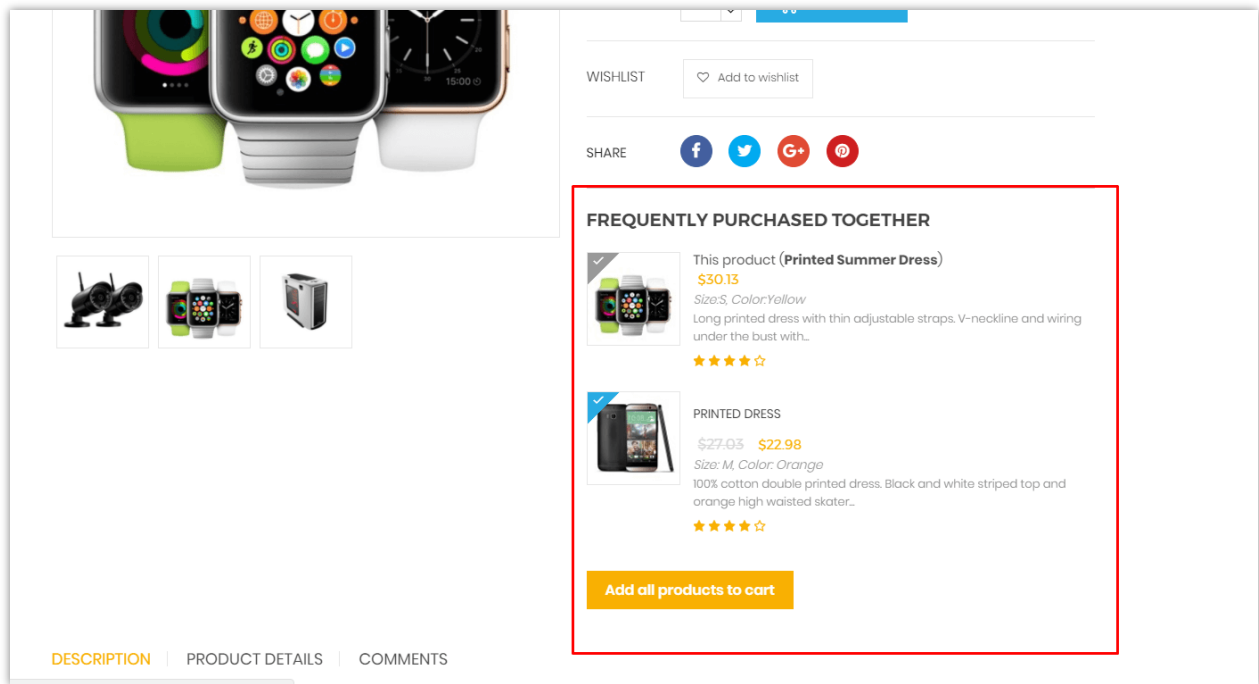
WISHLIST

Add to wishlist

SHARE

FREQUENTLY PURCHASED TOGETHER

This product (**Printed Summer Dress**)
$30.13
Size:S, Color:Yellow
Long printed dress with thin adjustable straps. V-neckline and wiring under the bust with...

PRINTED DRESS
~~$27.03~~ $22.98
Size: M, Color: Orange
100% cotton double printed dress. Black and white striped top and orange high waisted skater...

Add all products to cart

DESCRIPTION | PRODUCT DETAILS | COMMENTS